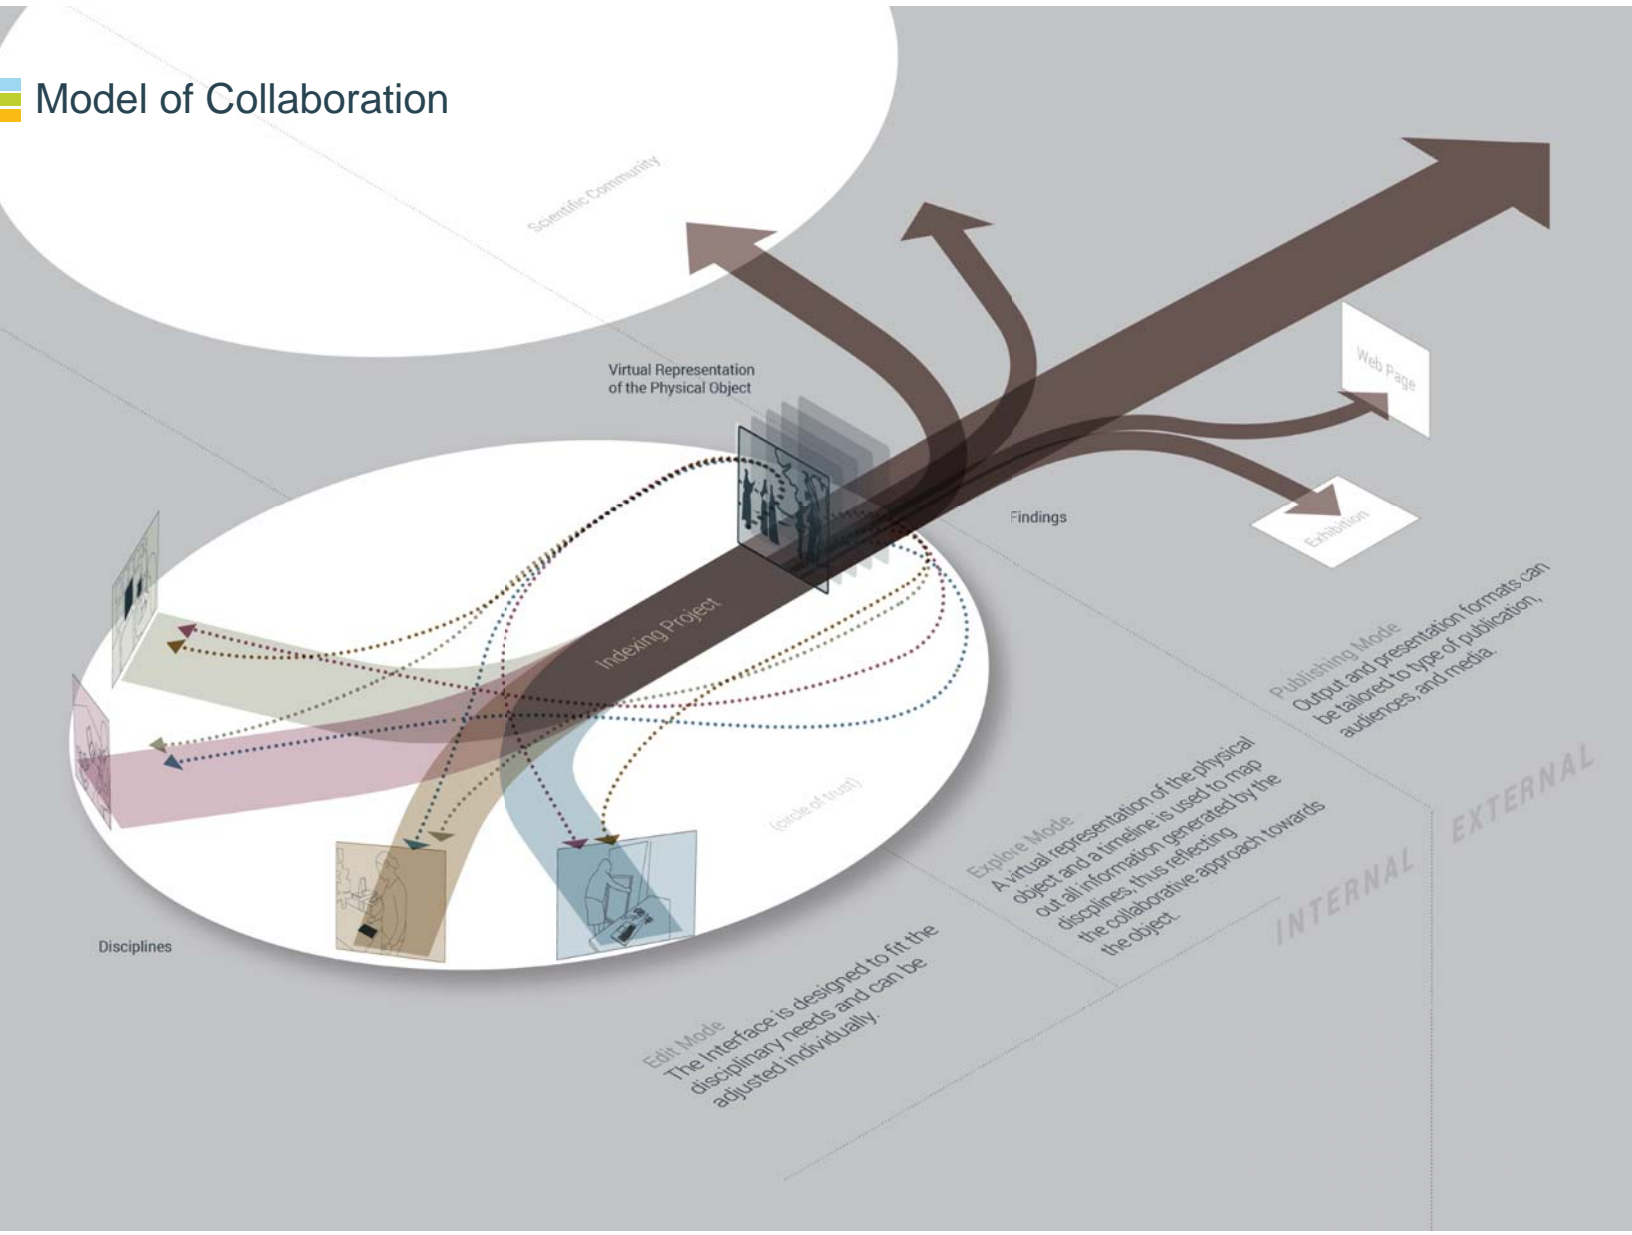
Model of Collaboration

Scientific Community

Virtual Representation of the Physical Object

Web Page

Findings

Exhibition

Indexing Project

Publishing Mode
Output and presentation formats can be tailored to type of publication, audiences, and media.

Explore Mode
A virtual representation of the physical object and a timeline is used to map out all information generated by the discplines, thus reflecting the collaborative approach towards the object.

(circle of trust)

EXTERNAL

INTERNAL

Disciplines

Edit Mode
The interface is designed to fit the disciplinary needs and can be adjusted individually.